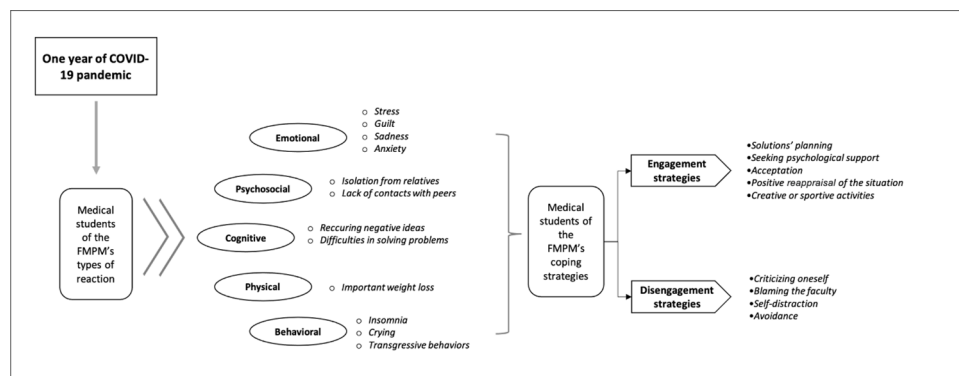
One year of COVID-19 pandemic

Medical students of the FMPM's types of reaction

Emotional
Stress
Guilt
Sadness
Anxiety

Psychosocial
Isolation from relatives
Lack of contacts with peers

Cognitive
Reccuring negative ideas
Difficulties in solving problems

Physical
Important weight loss

Behavioral
Insomnia
Crying
Transgressive behaviors

Medical students of the FMPM's coping strategies

Engagement strategies
•Solutions' planning
•Seeking psychological support
•Acceptation
•Positive reappraisal of the situation
•Creative or sportive activities

Disengagement strategies
•Criticizing oneself
•Blaming the faculty
•Self-distraction
•Avoidance